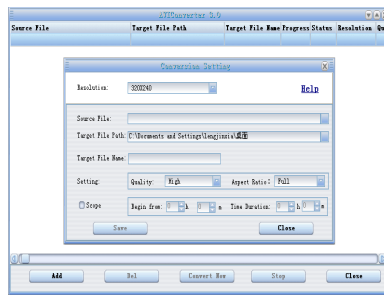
AVIConverter 3.9

Source File | Target File Path | Target File Name | Progress | Status | Resolution | Qu

Conversion Setting

Resolution: 320X240

Help

Source File:

Target File Path: C:\Documents and Settings\leaojinxia\桌面

Target File Name:

Setting: Quality: High Aspect Ratio: Full

Scope Begin from: 0 h 0 m Time Duration: 0 h 0 m

Save

Close

Add

Del

Convert Now

Stop

Close